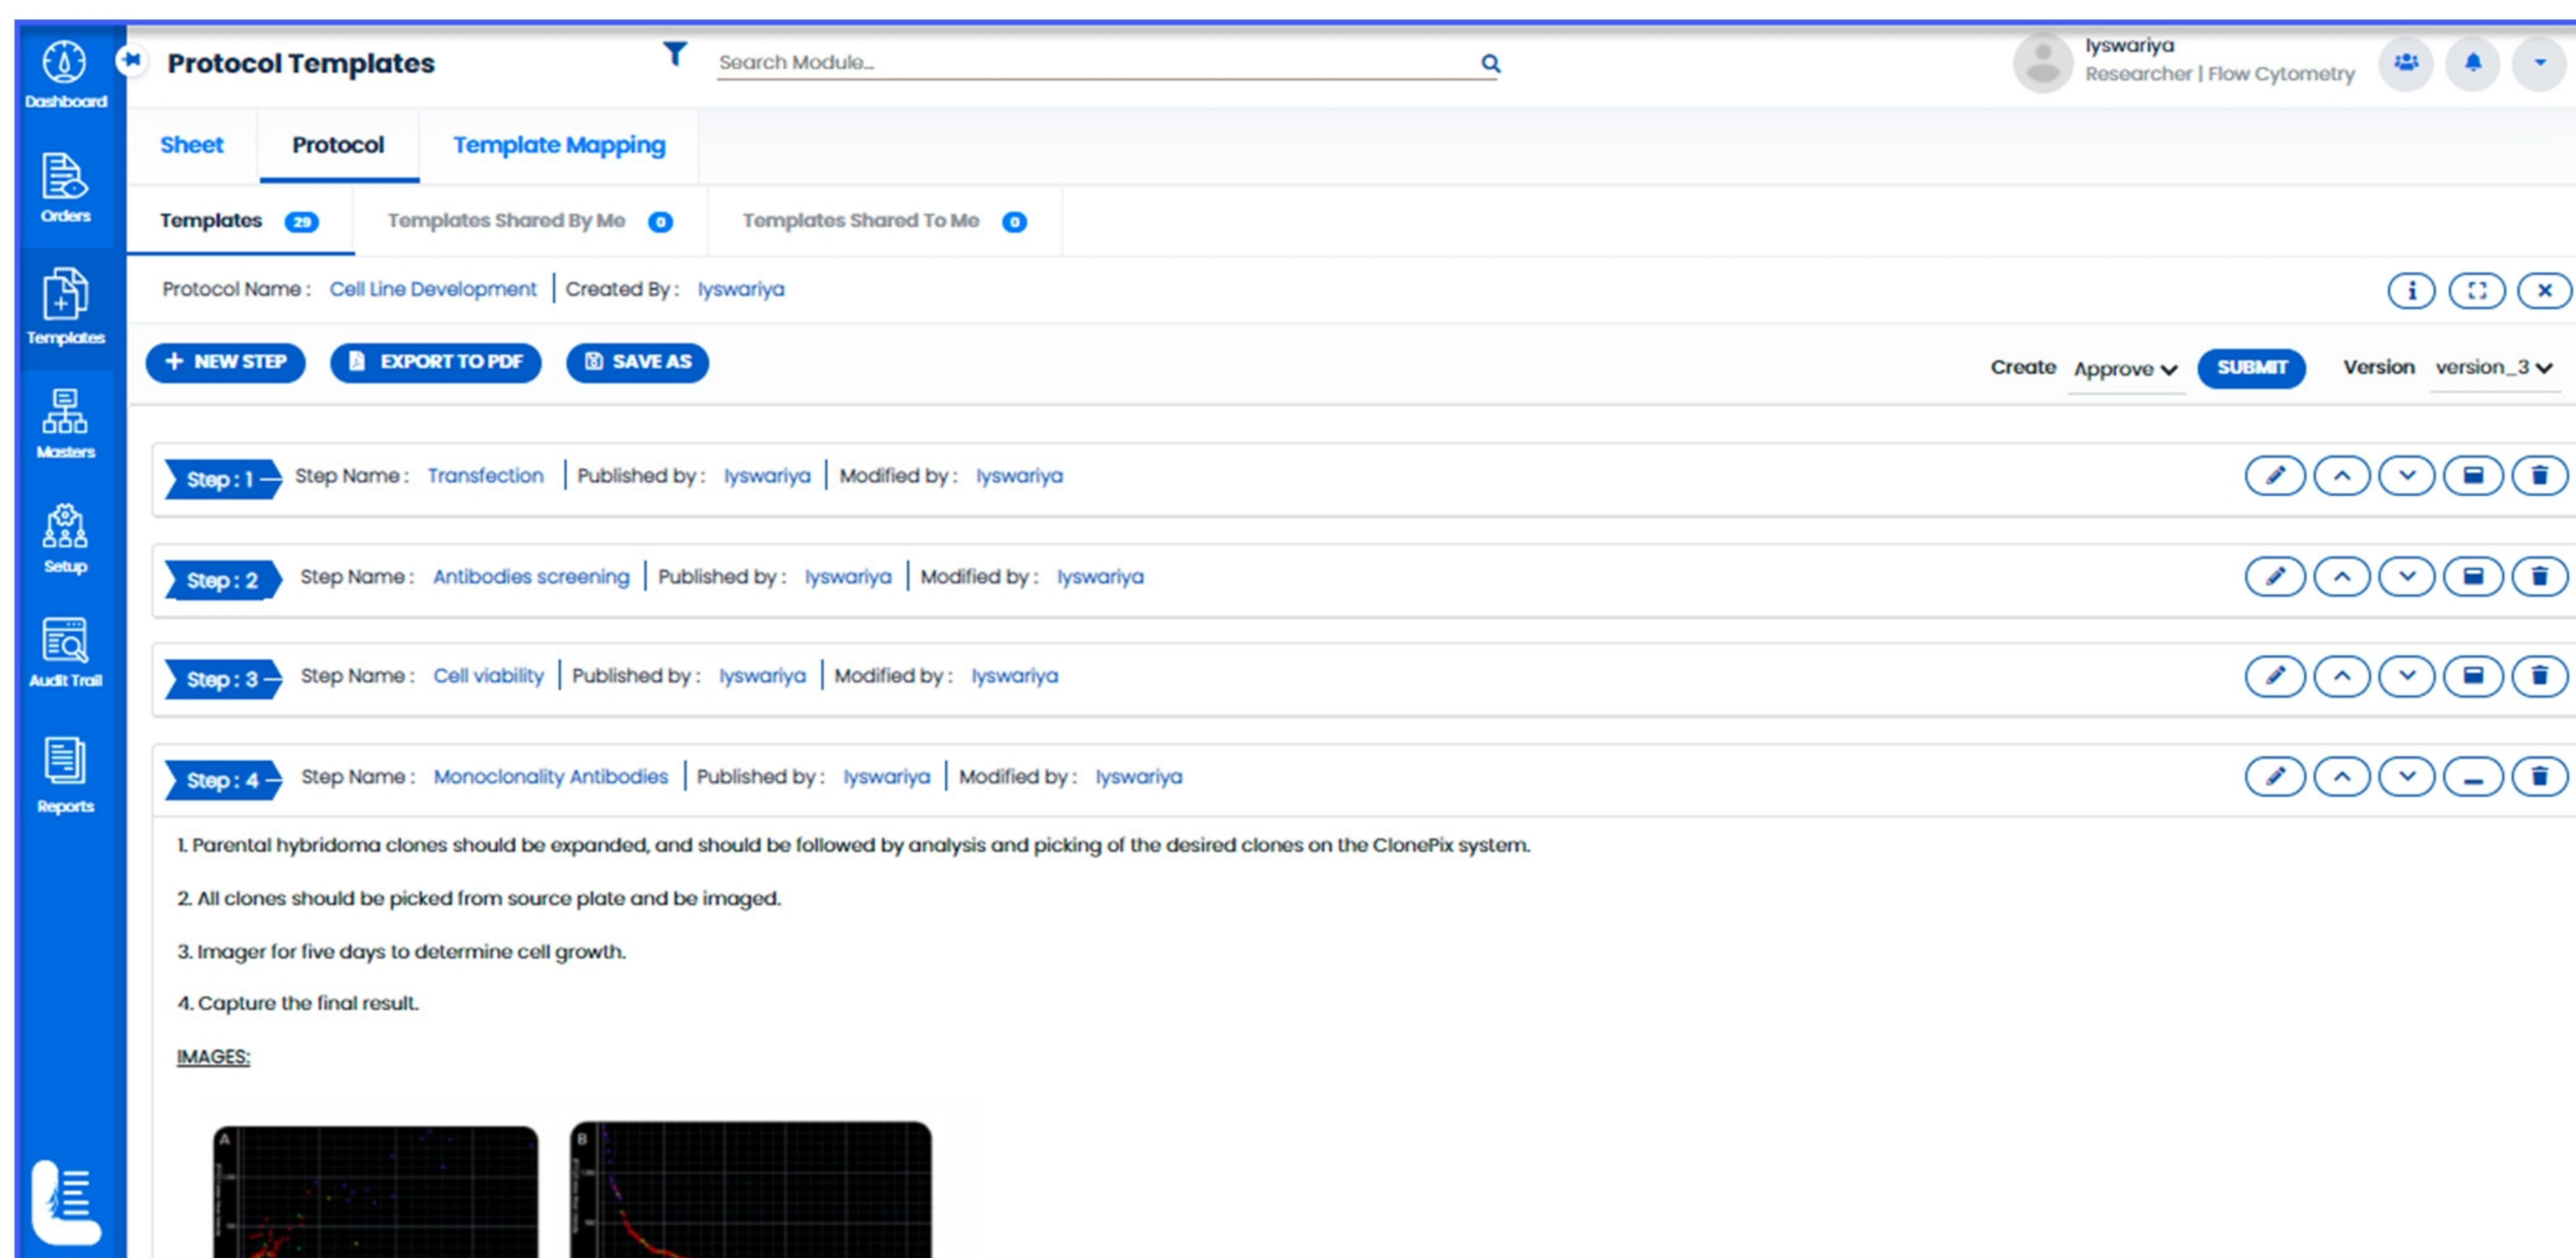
Dashboard

Orders

Templates

Masters

Setup

Audit Trail

Reports

Protocol Templates

Search Module...

Iyswariya
Researcher | Flow Cytometry

Sheet | Protocol | Template Mapping

Templates 29 | Templates Shared By Me 0 | Templates Shared To Me 0

Protocol Name : Cell Line Development | Created By : Iyswariya

+ NEW STEP | EXPORT TO PDF | SAVE AS

Create Approve | SUBMIT | Version version_3

Step : 1 Step Name : Transfection | Published by : Iyswariya | Modified by : Iyswariya

Step : 2 Step Name : Antibodies screening | Published by : Iyswariya | Modified by : Iyswariya

Step : 3 Step Name : Cell viability | Published by : Iyswariya | Modified by : Iyswariya

Step : 4 Step Name : Monoclonality Antibodies | Published by : Iyswariya | Modified by : Iyswariya

1. Parental hybridoma clones should be expanded, and should be followed by analysis and picking of the desired clones on the ClonePix system.

2. All clones should be picked from source plate and be imaged.

3. Imager for five days to determine cell growth.

4. Capture the final result.

IMAGES:

A

B